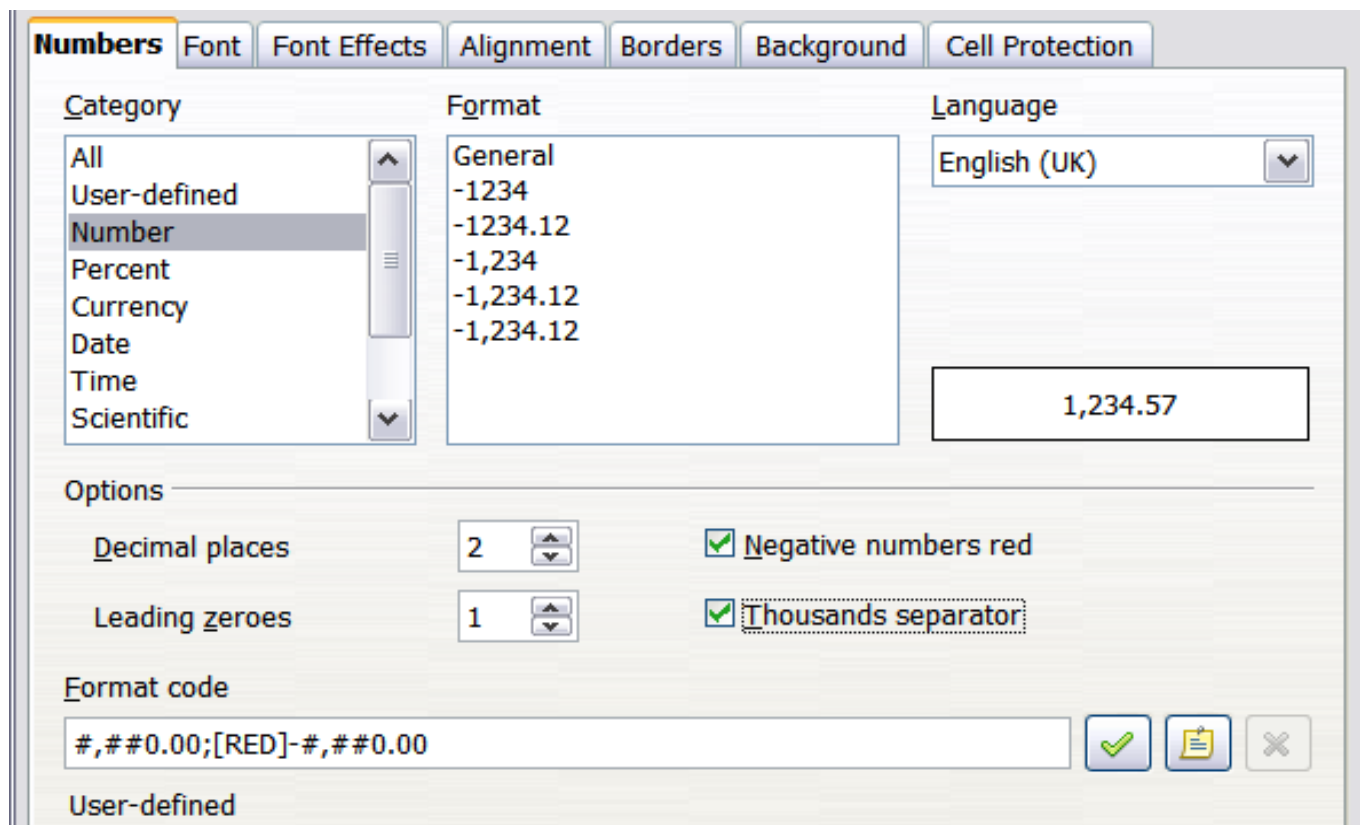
Numbers Font Font Effects Alignment Borders Background Cell Protection

Category
All
User-defined
Number
Percent
Currency
Date
Time
Scientific

Format
General
-1234
-1234.12
-1,234
-1,234.12
-1,234.12

Language
English (UK)

1,234.57

Options
Decimal places 2
Leading zeroes 1
Negative numbers red
Thousands separator

Format code
#,##0.00;[RED]-#,##0.00

User-defined